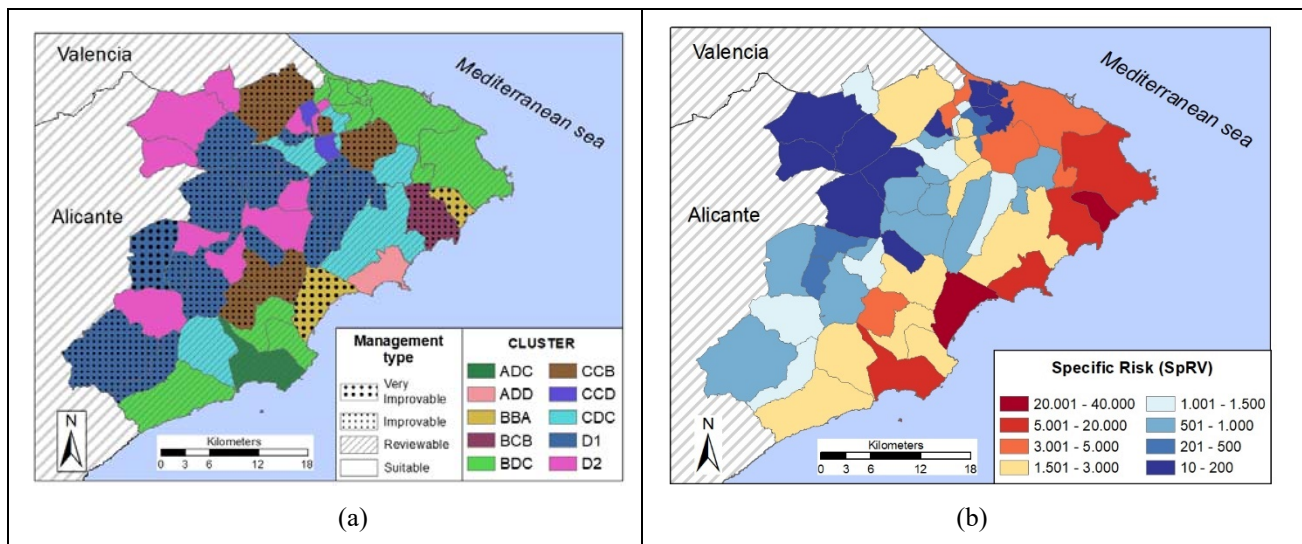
Valencia

Mediterranean sea

Alicante

Management type

Very Improvable

Improvable

Reviewable

Suitable

| CLUSTER | |
|---|---|
| ADC | CCB |
| ADD | CCD |
| BBA | CDC |
| BCB | D1 |
| BDC | D2 |

N

Kilometers

0 3 6 12 18

(a)

Valencia

Mediterranean sea

Alicante

Specific Risk (SpRV)

| | |
|---|---|
| 20.001 - 40.000 | 1.001 - 1.500 |
| 5.001 - 20.000 | 501 - 1.000 |
| 3.001 - 5.000 | 201 - 500 |
| 1.501 - 3.000 | 10 - 200 |

N

Kilometers

0 3 6 12 18

(b)